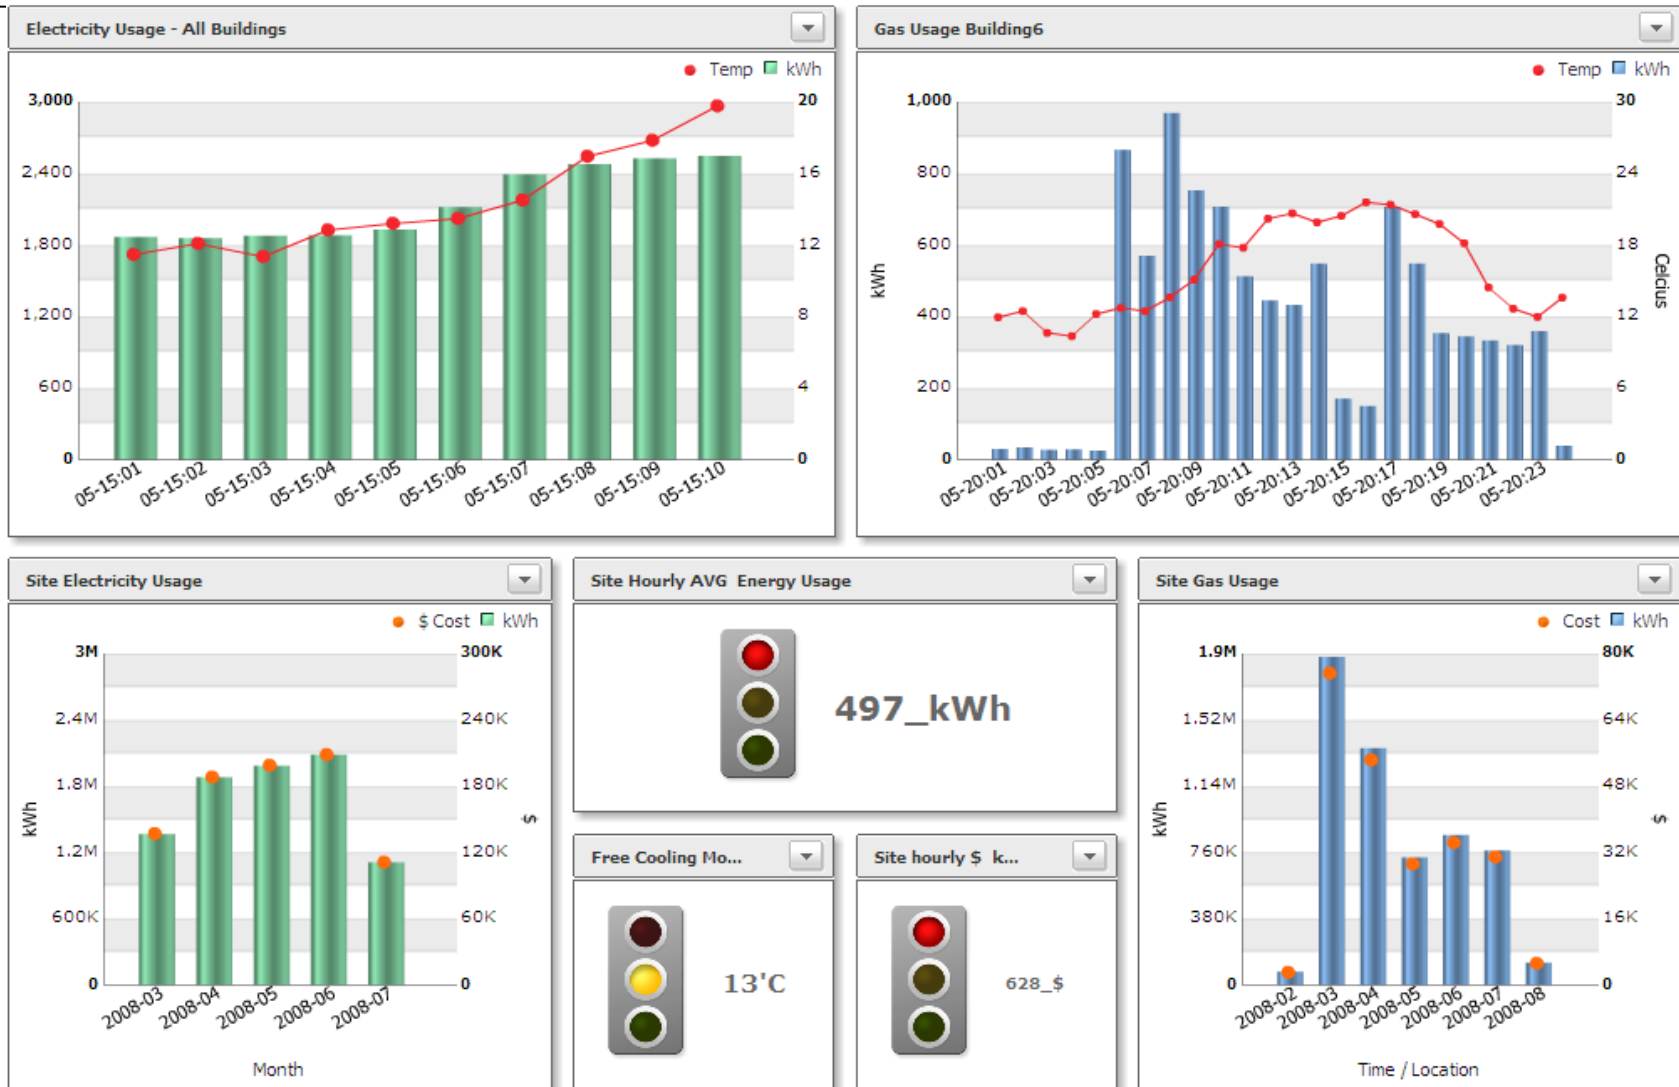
Electricity Usage - All Buildings

Temp kWh

3,000
2,400
1,800
1,200
600
0

20
16
12
8
4
0

05-15:01 05-15:02 05-15:03 05-15:04 05-15:05 05-15:06 05-15:07 05-15:08 05-15:09 05-15:10

Gas Usage Building6

Temp kWh

1,000
800
600
400
200
0

kWh

30
24
18
12
6
0

Celcius

05-20:01 05-20:03 05-20:05 05-20:07 05-20:09 05-20:11 05-20:13 05-20:15 05-20:17 05-20:19 05-20:21 05-20:23

Site Electricity Usage

$ Cost kWh

3M
2.4M
1.8M
1.2M
600K
0

kWh

300K
240K
180K
120K
60K
0

$

2008-03 2008-04 2008-05 2008-06 2008-07

Month

Site Hourly AVG Energy Usage

497_kWh

Free Cooling Mo...

13'C

Site hourly $ k...

628_$

Site Gas Usage

Cost kWh

1.9M
1.52M
1.14M
760K
380K
0

kWh

80K
64K
48K
32K
16K
0

$

2008-02 2008-03 2008-04 2008-05 2008-06 2008-07 2008-08

Time / Location